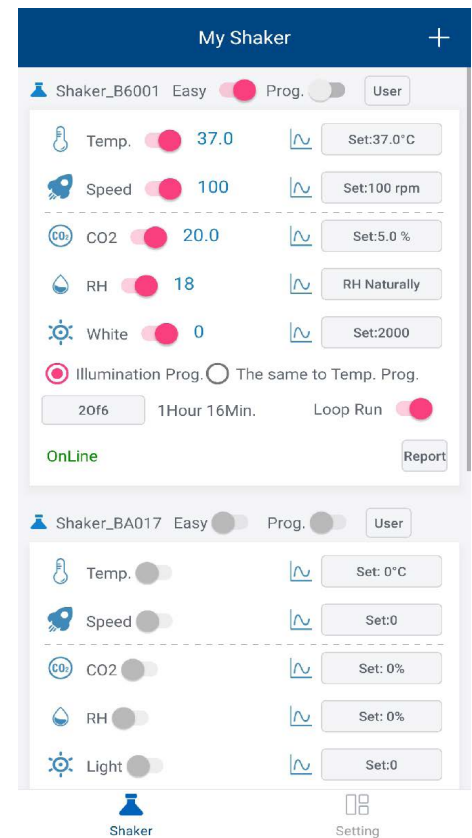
My Shaker +

Shaker_B6001 Easy Prog. User

Temp. 37.0 Set:37.0°C

Speed 100 Set:100 rpm

CO2 20.0 Set:5.0 %

RH 18 RH Naturally

White 0 Set:2000

Illumination Prog. The same to Temp. Prog.

2Of6 1Hour 16Min. Loop Run

OnLine Report

Shaker_BA017 Easy Prog. User

Temp. Set: 0°C

Speed Set:0

CO2 Set: 0%

RH Set: 0%

Light Set:0

Shaker Setting